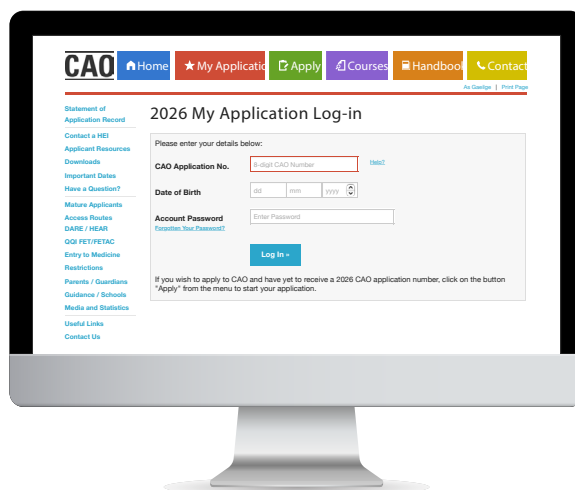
CAO

Home | My Applicatio | Apply | Courses | Handbook | Contact

As Gaeilge | Print Page

Statement of Application Record
Contact a HEI
Applicant Resources
Downloads
Important Dates
Have a Question?
Mature Applicants
Access Routes
DARE / HEAR
QQI FET/FETAC
Entry to Medicine
Restrictions
Parents / Guardians
Guidance / Schools
Media and Statistics
Useful Links
Contact Us

2026 My Application Log-in

Please enter your details below:

CAO Application No. 8-digit CAO Number Help?

Date of Birth dd mm yyyy

Account Password Enter Password
Forgotten Your Password?

Log In »

If you wish to apply to CAO and have yet to receive a 2026 CAO application number, click on the button "Apply" from the menu to start your application.